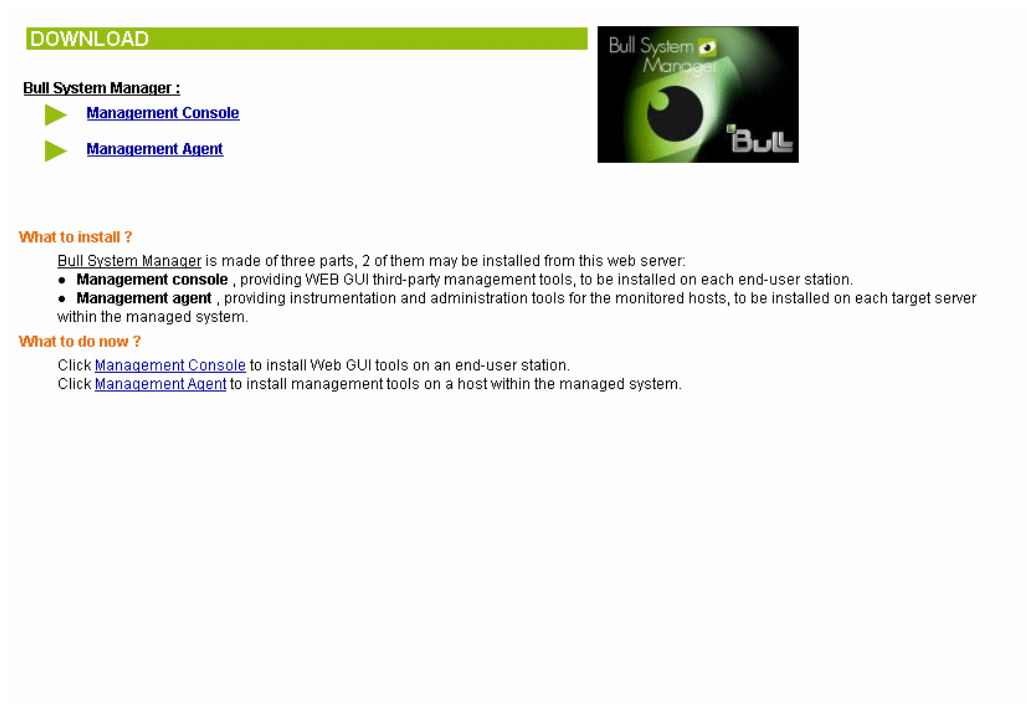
DOWNLOAD

Bull System Manager

Bull

Bull System Manager :

Management Console

Management Agent

What to install ?

Bull System Manager is made of three parts, 2 of them may be installed from this web server:

● **Management console** , providing WEB GUI third-party management tools, to be installed on each end-user station.

● **Management agent** , providing instrumentation and administration tools for the monitored hosts, to be installed on each target server within the managed system.

What to do now ?

Click Management Console to install Web GUI tools on an end-user station.
Click Management Agent to install management tools on a host within the managed system.